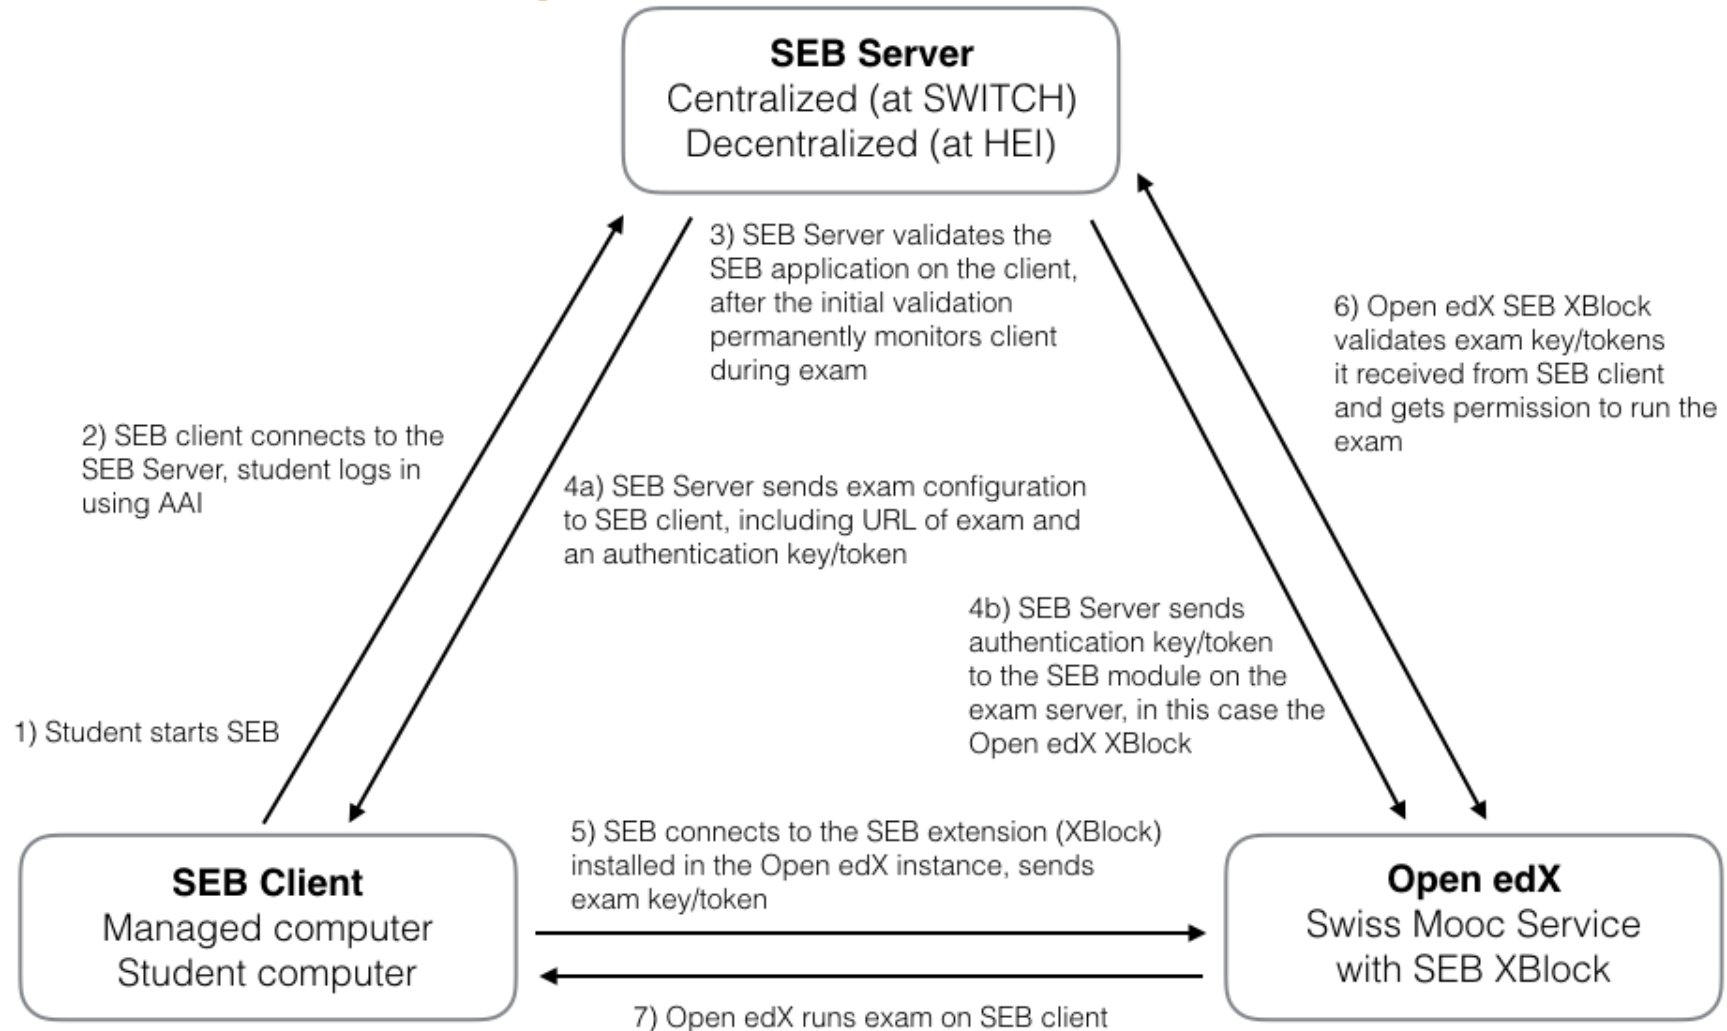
**SEB Server**
Centralized (at SWITCH)
Decentralized (at HEI)

3) SEB Server validates the SEB application on the client, after the initial validation permanently monitors client during exam

6) Open edX SEB XBlock validates exam key/tokens it received from SEB client and gets permission to run the exam

2) SEB client connects to the SEB Server, student logs in using AAI

4a) SEB Server sends exam configuration to SEB client, including URL of exam and an authentication key/token

4b) SEB Server sends authentication key/token to the SEB module on the exam server, in this case the Open edX XBlock

1) Student starts SEB

5) SEB connects to the SEB extension (XBlock) installed in the Open edX instance, sends exam key/token

**SEB Client**
Managed computer
Student computer

**Open edX**
Swiss Mooc Service
with SEB XBlock

7) Open edX runs exam on SEB client